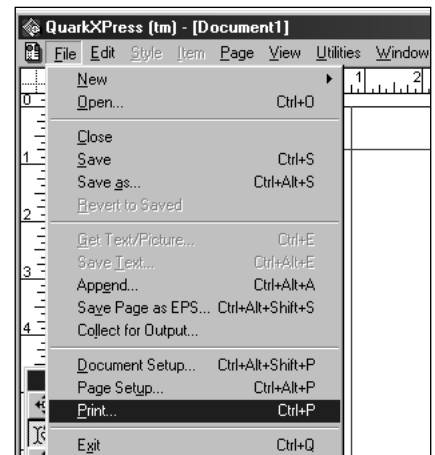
QuarkXPress (tm) - [Document1]

File Edit Style Item Page View Utilities Window

New
Open... Ctrl+O
Close
Save Ctrl+S
Save as... Ctrl+Alt+S
Revert to Saved
Get Text/Picture... Ctrl+E
Save Text... Ctrl+Alt+E
Append... Ctrl+Alt+A
Save Page as EPS... Ctrl+Alt+Shift+S
Collect for Output...
Document Setup... Ctrl+Alt+Shift+P
Page Setup... Ctrl+Alt+P
Print... Ctrl+P
Exit Ctrl+Q

0
1
2
3
4
1
2